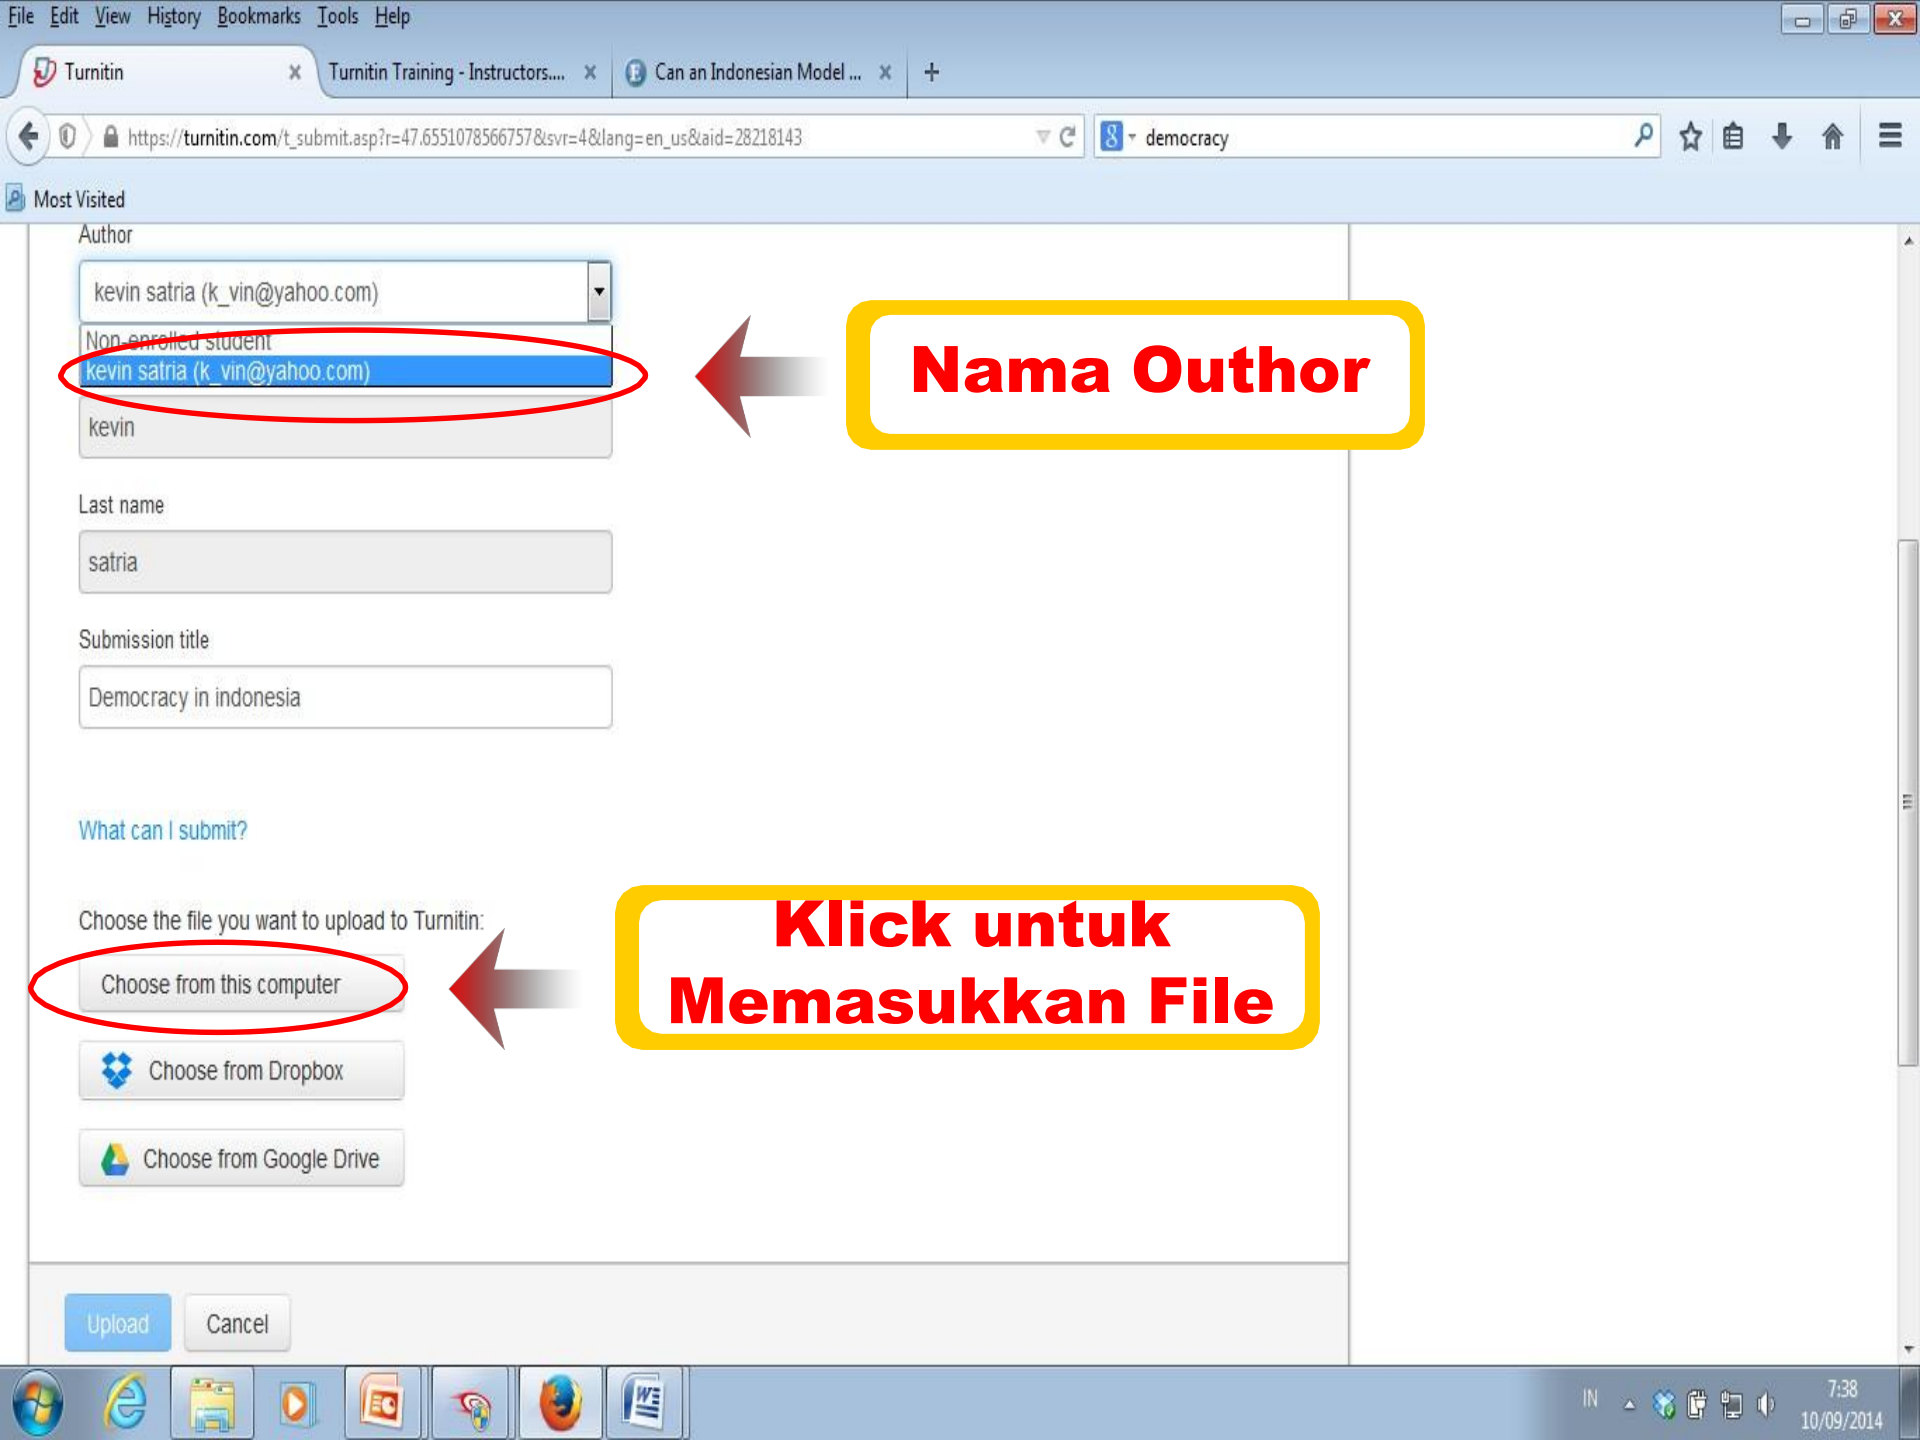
File Edit View History Bookmarks Tools Help

Turnitin
Turnitin Training - Instructors....
Can an Indonesian Model ...

https://turnitin.com/t_submit.asp?r=47.6551078566757&svr=4&lang=en_us&aid=28218143

democracy

Most Visited

Author

kevin satria (k_vin@yahoo.com)

Non-enrolled student

kevin satria (k_vin@yahoo.com)

kevin

Nama Outhor

Last name

satria

Submission title

Democracy in indonesia

What can I submit?

Choose the file you want to upload to Turnitin:

Choose from this computer

Klick untuk Memasukkan File

Choose from Dropbox

Choose from Google Drive

Upload

Cancel

IN

7:38
10/09/2014